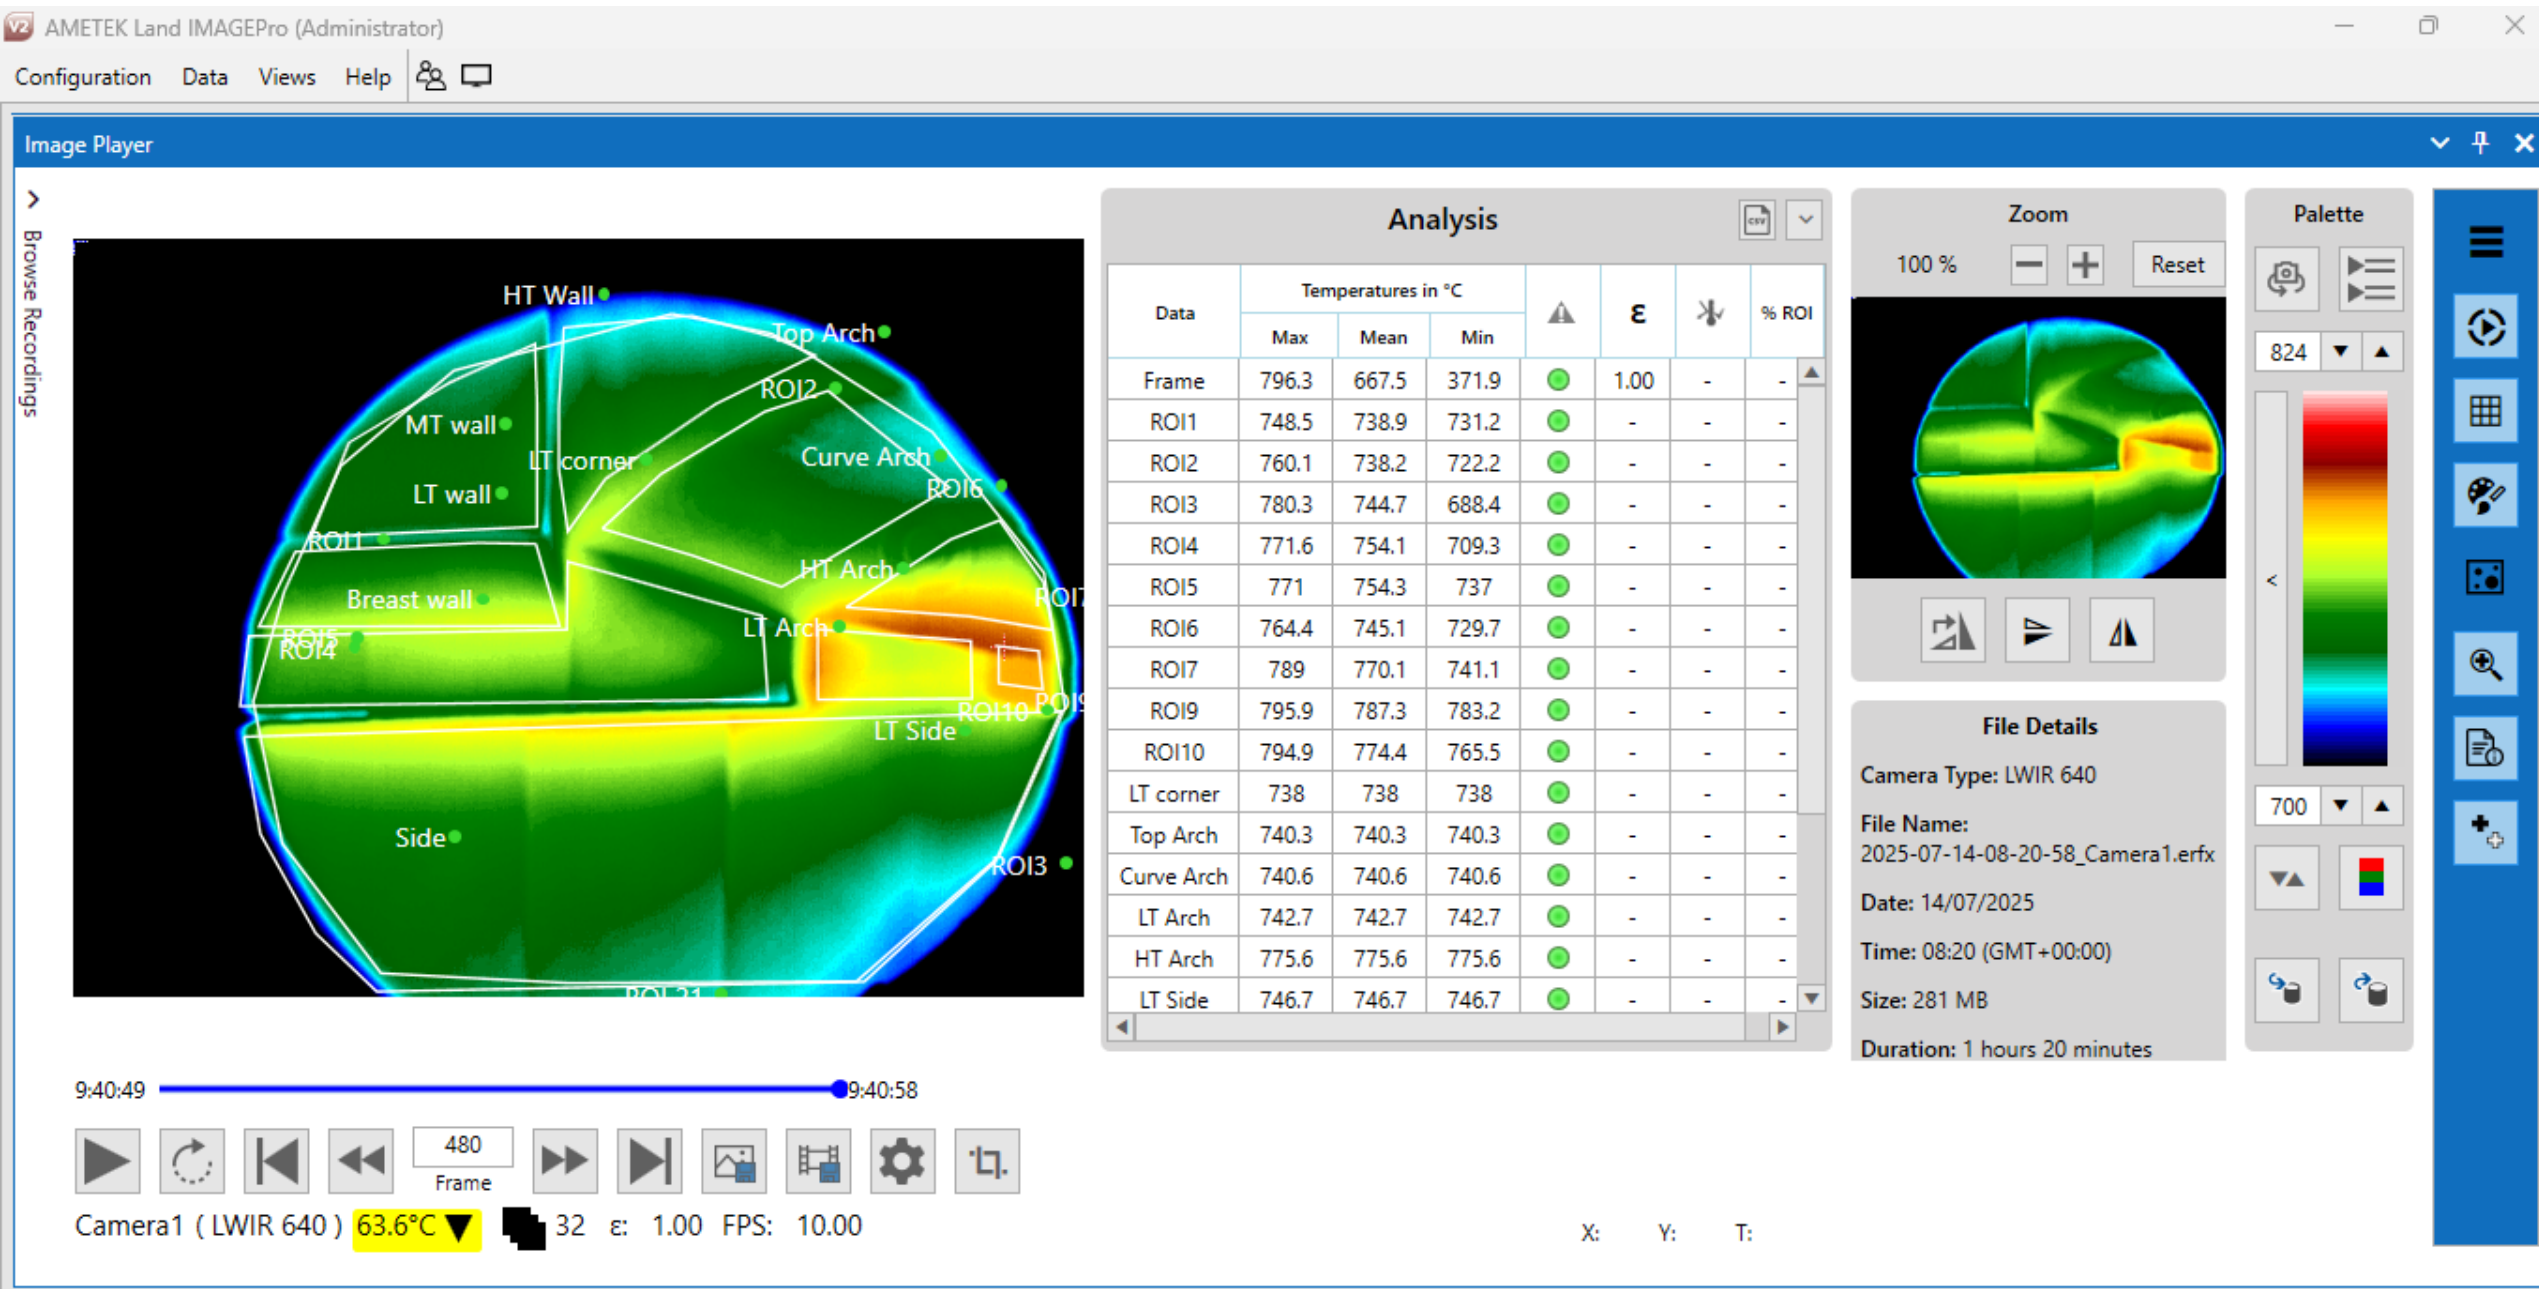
AMETEK Land IMAGEPro (Administrator)

Configuration Data Views Help

Image Player

Browse Recordings

HT Wall
Top Arch
ROI2
MT wall
LT corner
Curve Arch
LT wall
ROI6
ROI1
HT Arch
Breast wall
ROI7
LT Arch
ROI5
ROI4
ROI10
ROI9
LT Side
Side
ROI3
ROI 21

Analysis

| Data | Temperatures in °C Max | Mean | Min | | ε | | % ROI |
|---|---|---|---|---|---|---|---|
| Frame | 796.3 | 667.5 | 371.9 | | 1.00 | - | - |
| ROI1 | 748.5 | 738.9 | 731.2 | | - | - | - |
| ROI2 | 760.1 | 738.2 | 722.2 | | - | - | - |
| ROI3 | 780.3 | 744.7 | 688.4 | | - | - | - |
| ROI4 | 771.6 | 754.1 | 709.3 | | - | - | - |
| ROI5 | 771 | 754.3 | 737 | | - | - | - |
| ROI6 | 764.4 | 745.1 | 729.7 | | - | - | - |
| ROI7 | 789 | 770.1 | 741.1 | | - | - | - |
| ROI9 | 795.9 | 787.3 | 783.2 | | - | - | - |
| ROI10 | 794.9 | 774.4 | 765.5 | | - | - | - |
| LT corner | 738 | 738 | 738 | | - | - | - |
| Top Arch | 740.3 | 740.3 | 740.3 | | - | - | - |
| Curve Arch | 740.6 | 740.6 | 740.6 | | - | - | - |
| LT Arch | 742.7 | 742.7 | 742.7 | | - | - | - |
| HT Arch | 775.6 | 775.6 | 775.6 | | - | - | - |
| LT Side | 746.7 | 746.7 | 746.7 | | - | - | - |

Zoom
100 %
Reset

Palette
824
700

File Details
Camera Type: LWIR 640
File Name: 2025-07-14-08-20-58_Camera1.erfx
Date: 14/07/2025
Time: 08:20 (GMT+00:00)
Size: 281 MB
Duration: 1 hours 20 minutes

9:40:49 9:40:58
480
Frame
Camera1 ( LWIR 640 ) 63.6°C 32 ε: 1.00 FPS: 10.00
X: Y: T: